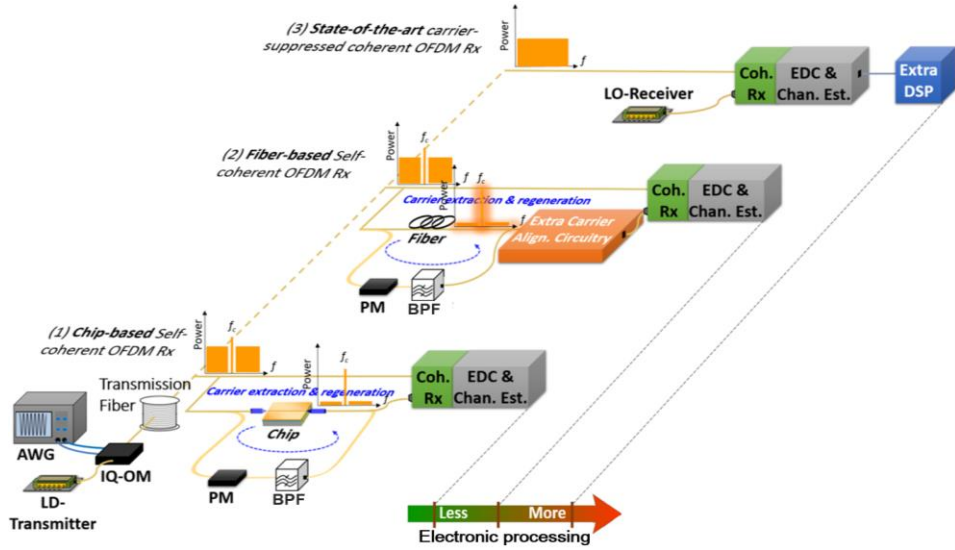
(3) State-of-the-art carrier-suppressed coherent OFDM Rx

Power

$f$

Coh. Rx

EDC & Chan. Est.

Extra DSP

LO-Receiver

(2) Fiber-based Self-coherent OFDM Rx

Power

$f_c$

$f$

Power

$f_c$

$f$

Carrier extraction & regeneration

Fiber

Extra Carrier Align. Circuitry

Coh. Rx

EDC & Chan. Est.

PM

BPF

(1) Chip-based Self-coherent OFDM Rx

Power

$f_c$

$f$

$f_c$

Transmission Fiber

Carrier extraction & regeneration

Chip

Coh. Rx

EDC & Chan. Est.

AWG

IQ-OM

LD-Transmitter

PM

BPF

Less

More

Electronic processing